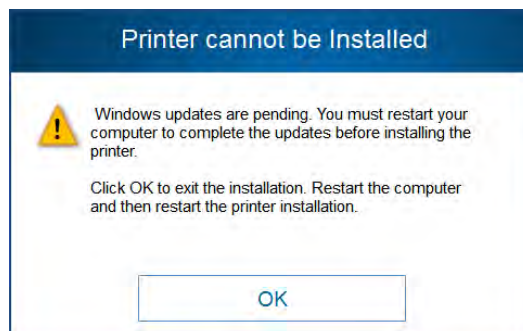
Printer cannot be Installed

Windows updates are pending. You must restart your computer to complete the updates before installing the printer.

Click OK to exit the installation. Restart the computer and then restart the printer installation.

OK